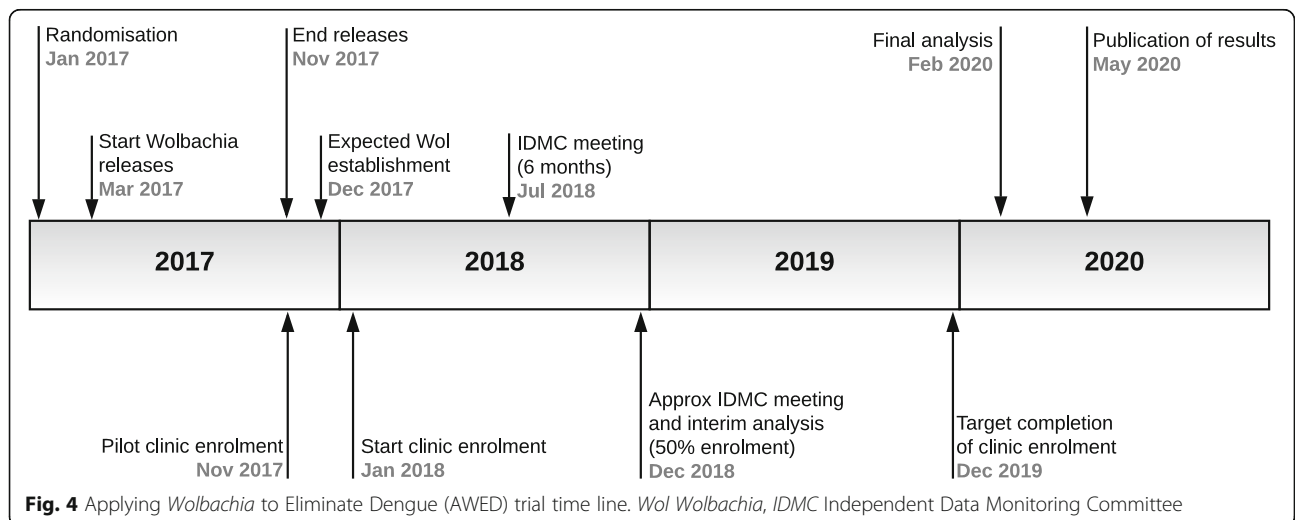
Randomisation
Jan 2017

Start Wolbachia releases
Mar 2017

End releases
Nov 2017

Expected Wol establishment
Dec 2017

IDMC meeting (6 months)
Jul 2018

Final analysis
Feb 2020

Publication of results
May 2020

| 2017 | 2018 | 2019 | 2020 |
|---|---|---|---|

Pilot clinic enrolment
Nov 2017

Start clinic enrolment
Jan 2018

Approx IDMC meeting and interim analysis (50% enrolment)
Dec 2018

Target completion of clinic enrolment
Dec 2019

**Fig. 4** Applying *Wolbachia* to Eliminate Dengue (AWED) trial time line. *Wol Wolbachia*, *IDMC* Independent Data Monitoring Committee